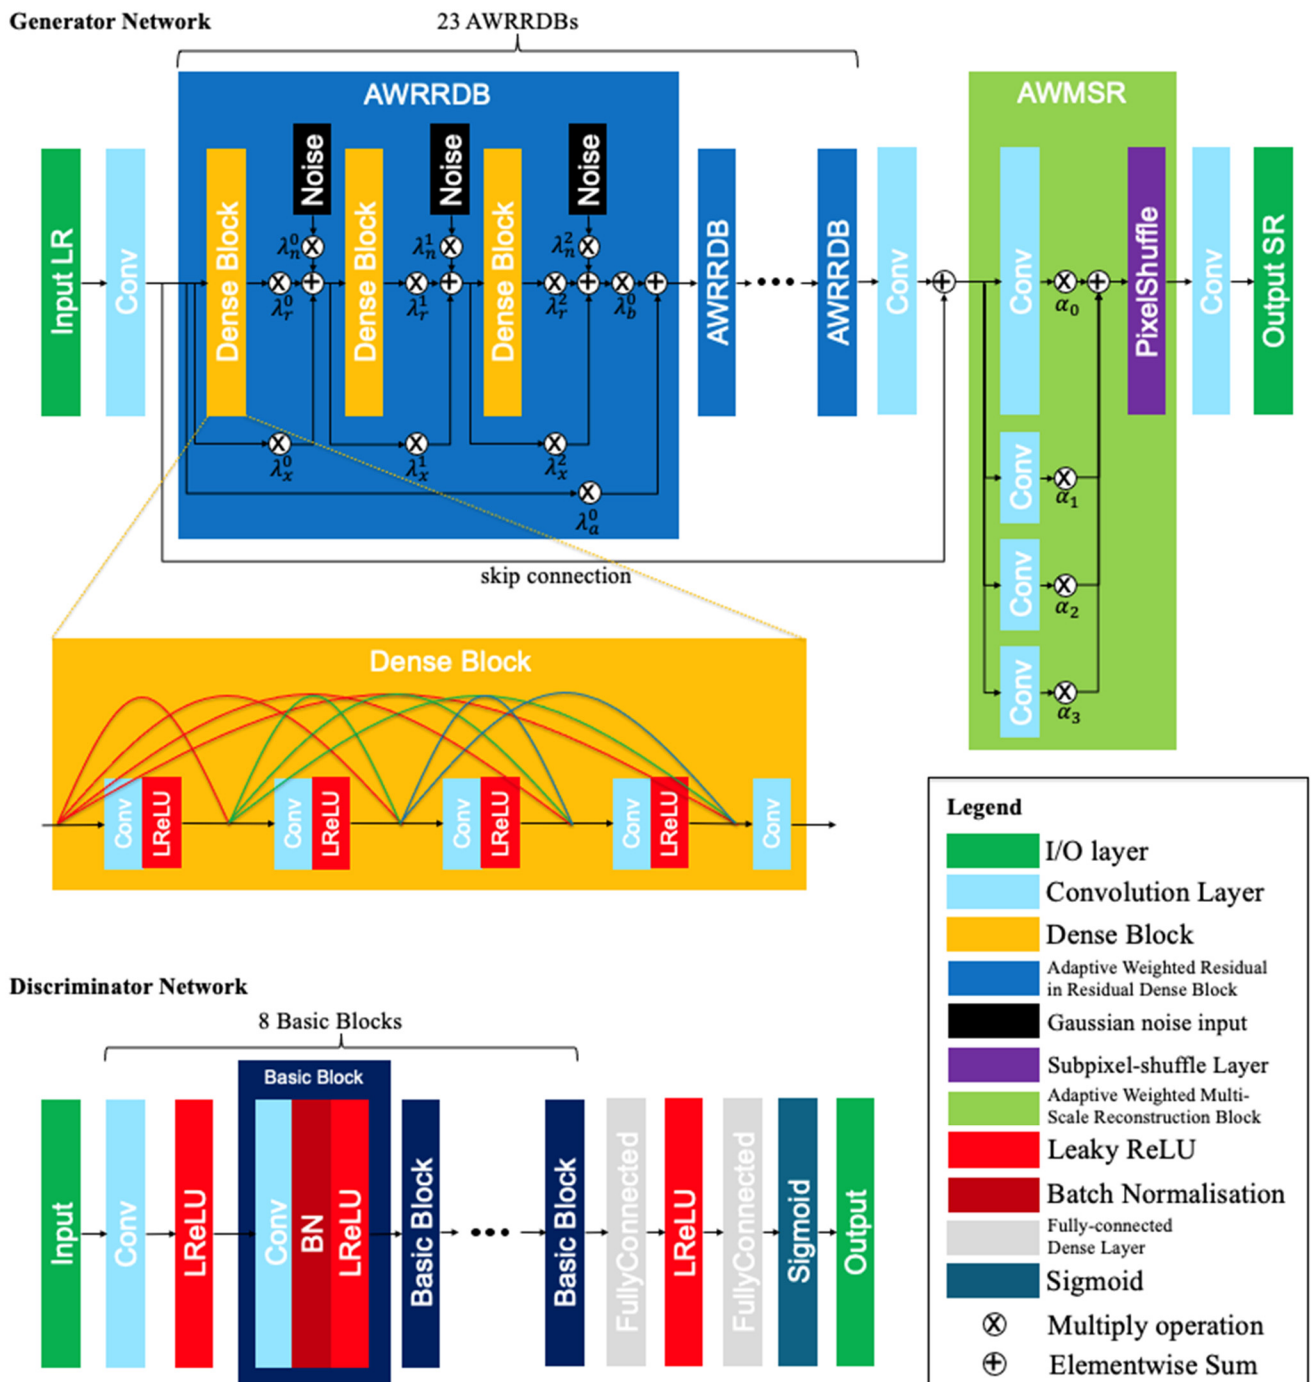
Generator Network

23 AWRRDBs

AWRRDB

Input LR

Conv

Dense Block

Noise

$\lambda_n^0$

$\lambda_r^0$

Dense Block

Noise

$\lambda_n^1$

$\lambda_r^1$

Dense Block

Noise

$\lambda_n^2$

$\lambda_r^2$

$\lambda_b^0$

$\lambda_x^0$

$\lambda_x^1$

$\lambda_x^2$

$\lambda_a^0$

AWRRDB

AWRRDB

Conv

skip connection

AWMSR

Conv

$\alpha_0$

Conv

$\alpha_1$

Conv

$\alpha_2$

Conv

$\alpha_3$

PixelShuffle

Conv

Output SR

Dense Block

Conv LReLU Conv LReLU Conv LReLU Conv LReLU Conv

Discriminator Network

8 Basic Blocks

Input

Conv

LReLU

Basic Block

Conv BN LReLU

Basic Block

Basic Block

FullyConnected

LReLU

FullyConnected

Sigmoid

Output

Legend

I/O layer

Convolution Layer

Dense Block

Adaptive Weighted Residual in Residual Dense Block

Gaussian noise input

Subpixel-shuffle Layer

Adaptive Weighted Multi-Scale Reconstruction Block

Leaky ReLU

Batch Normalisation

Fully-connected Dense Layer

Sigmoid

Multiply operation

Elementwise Sum